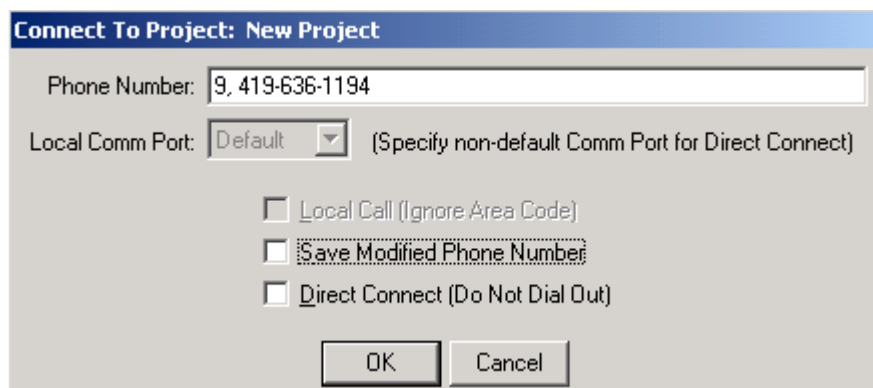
Connect To Project: New Project

Phone Number: 9, 419-636-1194

Local Comm Port: Default (Specify non-default Comm Port for Direct Connect)

Local Call (Ignore Area Code)

Save Modified Phone Number

Direct Connect (Do Not Dial Out)

OK Cancel